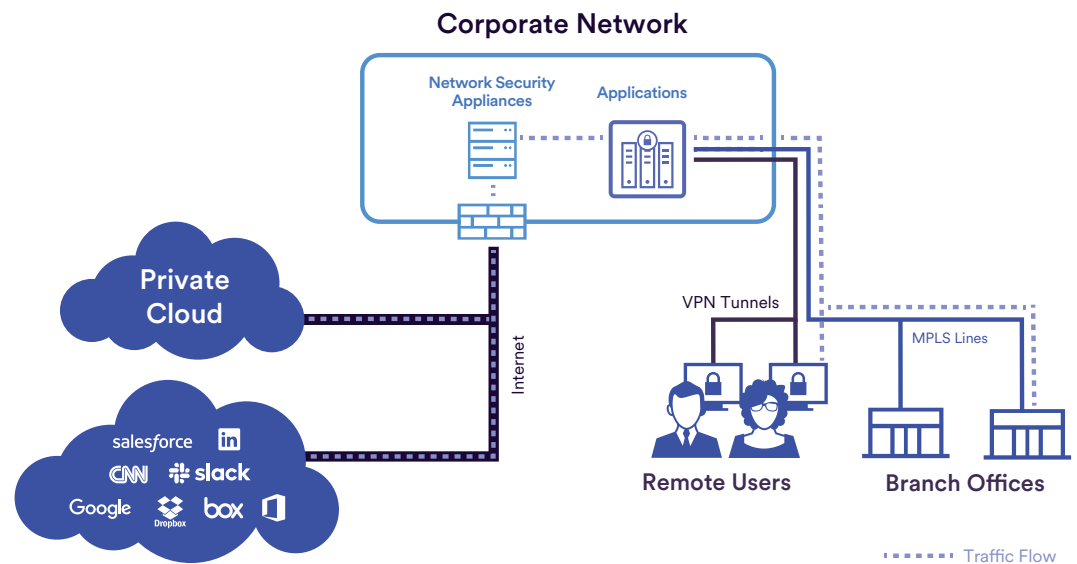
Corporate Network

Network Security Appliances

Applications

Private Cloud

Internet

VPN Tunnels

MPLS Lines

salesforce

in

CNN

slack

Google

Dropbox

box

Remote Users

Branch Offices

Traffic Flow